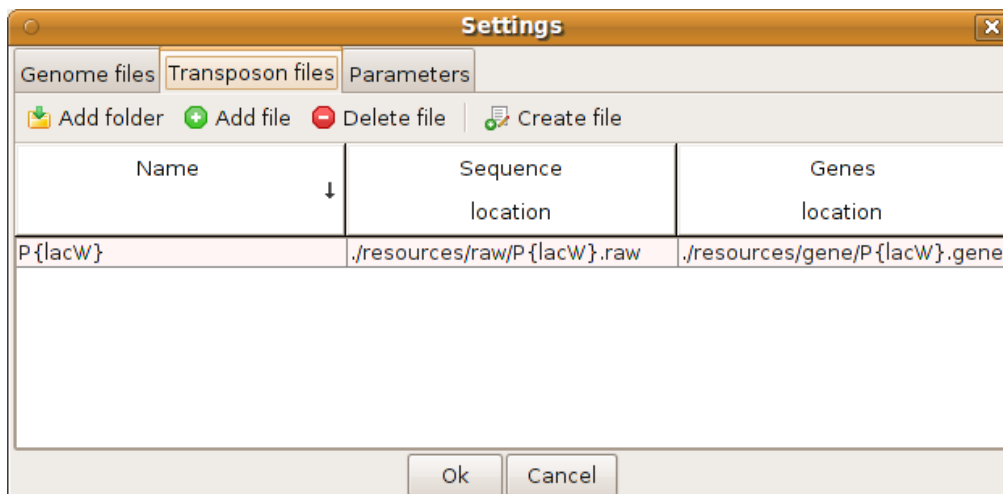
Settings

Genome files | Transposon files | Parameters

Add folder  Add file  Delete file  Create file

| Name ↓ | Sequence location | Genes location |
|---|---|---|
| P{lacW} | ./resources/raw/P{lacW}.raw | ./resources/gene/P{lacW}.gene |

Ok  Cancel